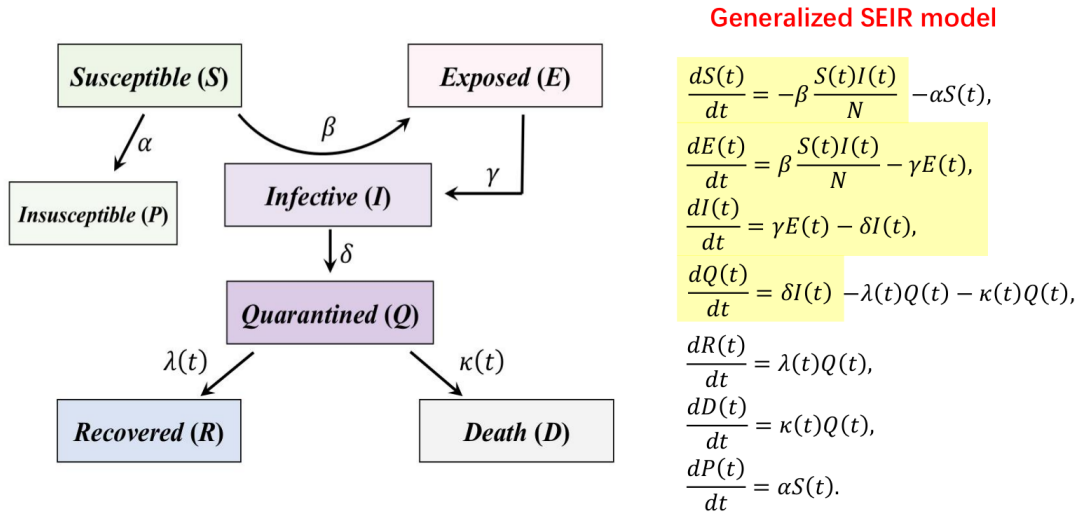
Susceptible (S)

Exposed (E)

$\alpha$

$\beta$

$\gamma$

Insusceptible (P)

Infective (I)

$\delta$

Quarantined (Q)

$\lambda(t)$

$\kappa(t)$

Recovered (R)

Death (D)

Generalized SEIR model

$\frac{dS(t)}{dt} = -\beta \frac{S(t)I(t)}{N} - \alpha S(t),$

$\frac{dE(t)}{dt} = \beta \frac{S(t)I(t)}{N} - \gamma E(t),$

$\frac{dI(t)}{dt} = \gamma E(t) - \delta I(t),$

$\frac{dQ(t)}{dt} = \delta I(t) - \lambda(t)Q(t) - \kappa(t)Q(t),$

$\frac{dR(t)}{dt} = \lambda(t)Q(t),$

$\frac{dD(t)}{dt} = \kappa(t)Q(t),$

$\frac{dP(t)}{dt} = \alpha S(t).$